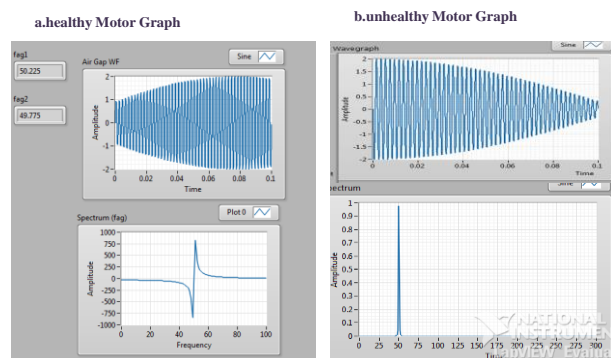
a.healthy Motor Graph

fag1
50.225

fag2
49.775

Air Gap WF
Sine
Amplitude
2
1
0
-1
-2
0 0.02 0.04 0.06 0.08 0.1
Time

Spectrum (fag)
Plot 0
Amplitude
1000
750
500
250
0
-250
-500
-750
-1000
0 20 40 60 80 100
Frequency

b.unhealthy Motor Graph

Wavegraph
Sine
Amplitude
2
1.5
1
0.5
0
-0.5
-1
-1.5
-2
0 0.02 0.04 0.06 0.08 0.1
Time

pectrum
Sine
Amplitude
1
0.9
0.8
0.7
0.6
0.5
0.4
0.3
0.2
0.1
0
0 25 50 75 100 125 150 175 200 225 250 275 300
Time

NATIONAL INSTRUMEN
LabVIEW Eval